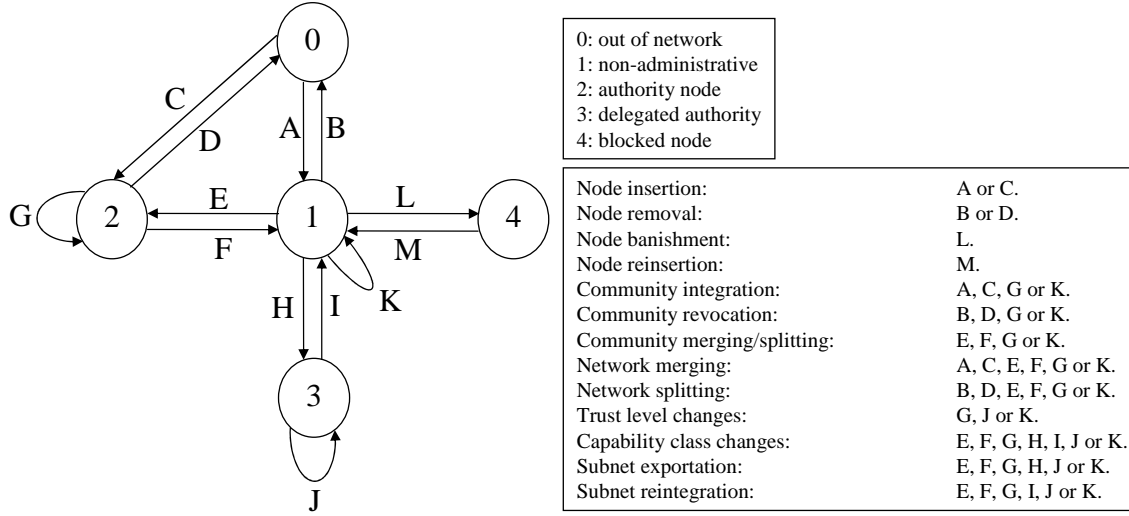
0

C

D

A

B

G

2

E

1

L

4

F

M

K

H

I

3

J

0: out of network
1: non-administrative
2: authority node
3: delegated authority
4: blocked node

| | |
|---|---|
| Node insertion: | A or C. |
| Node removal: | B or D. |
| Node banishment: | L. |
| Node reinsertion: | M. |
| Community integration: | A, C, G or K. |
| Community revocation: | B, D, G or K. |
| Community merging/splitting: | E, F, G or K. |
| Network merging: | A, C, E, F, G or K. |
| Network splitting: | B, D, E, F, G or K. |
| Trust level changes: | G, J or K. |
| Capability class changes: | E, F, G, H, I, J or K. |
| Subnet exportation: | E, F, G, H, J or K. |
| Subnet reintegration: | E, F, G, I, J or K. |